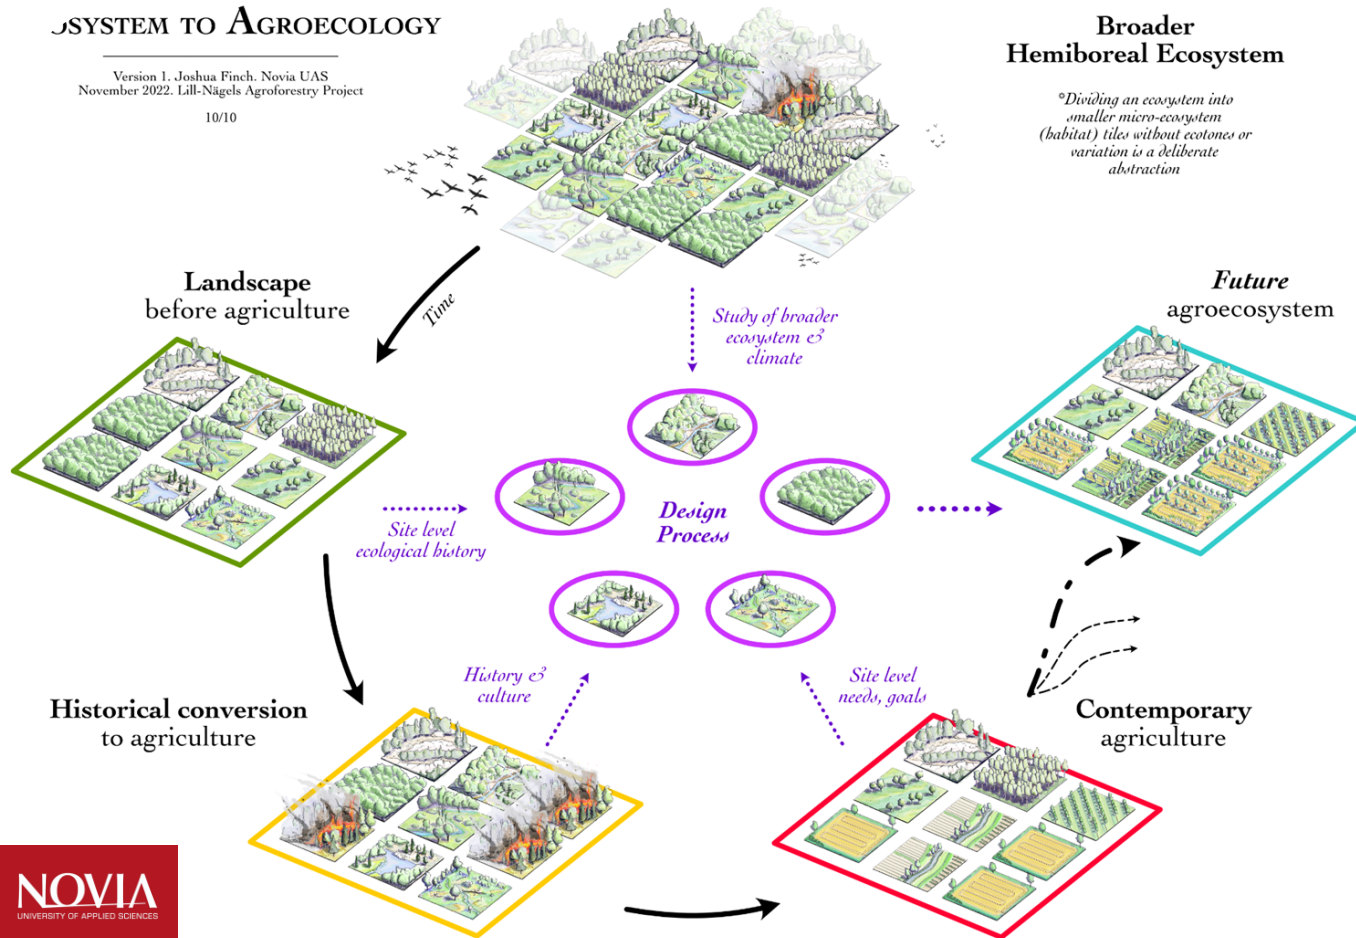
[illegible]SYSTEM TO AGROECOLOGY

Version 1. Joshua Finch. Novia UAS
November 2022. Lill-Nägels Agroforestry Project

10/10

Broader
Hemiboreal Ecosystem

*Dividing an ecosystem into smaller micro-ecosystem (habitat) tiles without ecotones or variation is a deliberate abstraction

Landscape
before agriculture

Time

Study of broader ecosystem & climate

Future
agroecosystem

Site level ecological history

Design Process

History & culture

Site level needs, goals

Historical conversion
to agriculture

Contemporary
agriculture

NOVIA
UNIVERSITY OF APPLIED SCIENCES